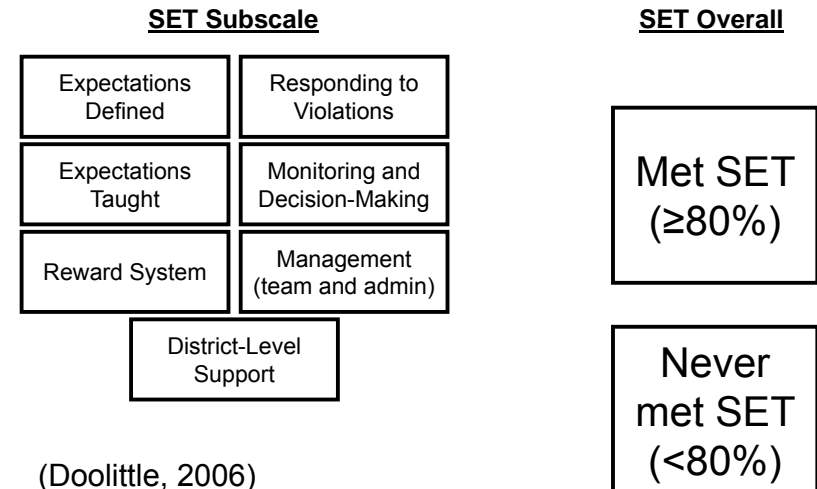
SET Subscale

Expectations Defined

Responding to Violations

Expectations Taught

Monitoring and Decision-Making

Reward System

Management (team and admin)

District-Level Support

(Doolittle, 2006)

SET Overall

Met SET (≥80%)

Never met SET (<80%)